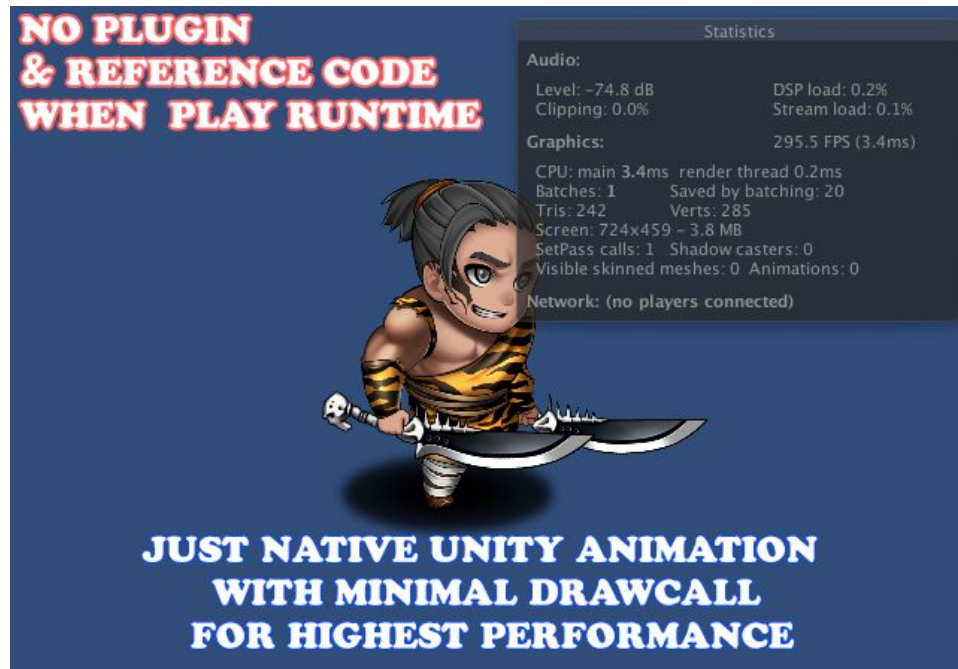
NO PLUGIN
& REFERENCE CODE
WHEN PLAY RUNTIME

Statistics

Audio:
Level: -74.8 dB
Clipping: 0.0%
DSP load: 0.2%
Stream load: 0.1%

Graphics:
295.5 FPS (3.4ms)
CPU: main 3.4ms render thread 0.2ms
Batches: 1 Saved by batching: 20
Tris: 242 Verts: 285
Screen: 724x459 - 3.8 MB
SetPass calls: 1 Shadow casters: 0
Visible skinned meshes: 0 Animations: 0

Network: (no players connected)

JUST NATIVE UNITY ANIMATION
WITH MINIMAL DRAWCALL
FOR HIGHEST PERFORMANCE